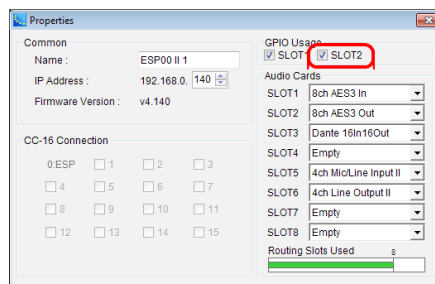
Properties

Common

Name : ESP00 II 1

IP Address : 192.168.0. 140

Firmware Version : v4.140

CC-16 Connection

0:ESP 1 2 3

4 5 6 7

8 9 10 11

12 13 14 15

GPIO Usage

SLOT1 SLOT2

Audio Cards

| | |
|---|---|
| SLOT1 | 8ch AES3 In |
| SLOT2 | 8ch AES3 Out |
| SLOT3 | Dante 16In16Out |
| SLOT4 | Empty |
| SLOT5 | 4ch Mic/Line Input II |
| SLOT6 | 4ch Line Output II |
| SLOT7 | Empty |
| SLOT8 | Empty |

Routing Slots Used

8